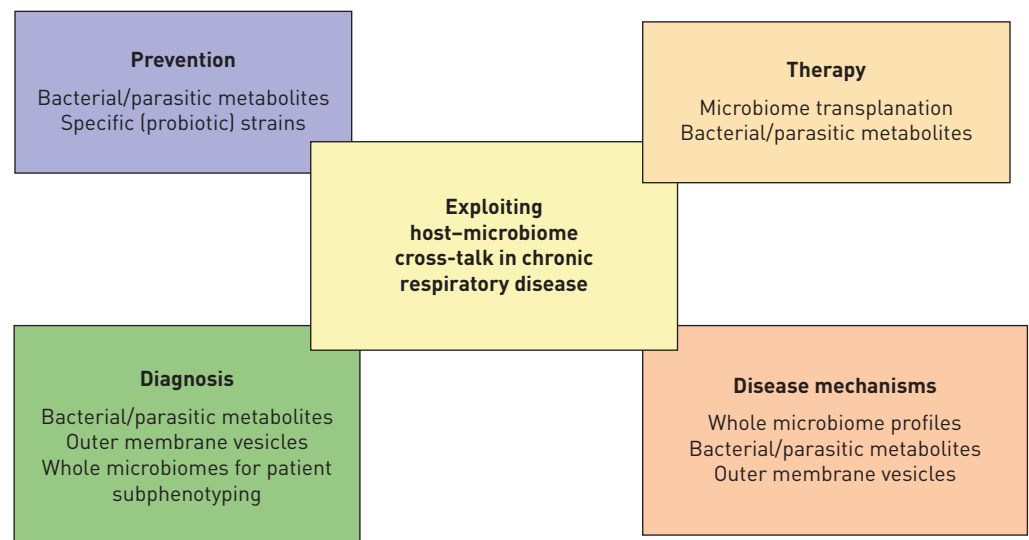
Prevention

Bacterial/parasitic metabolites
Specific (probiotic) strains

Therapy

Microbiome transplanation
Bacterial/parasitic metabolites

Exploiting host–microbiome cross-talk in chronic respiratory disease

Diagnosis

Bacterial/parasitic metabolites
Outer membrane vesicles
Whole microbiomes for patient subphenotyping

Disease mechanisms

Whole microbiome profiles
Bacterial/parasitic metabolites
Outer membrane vesicles